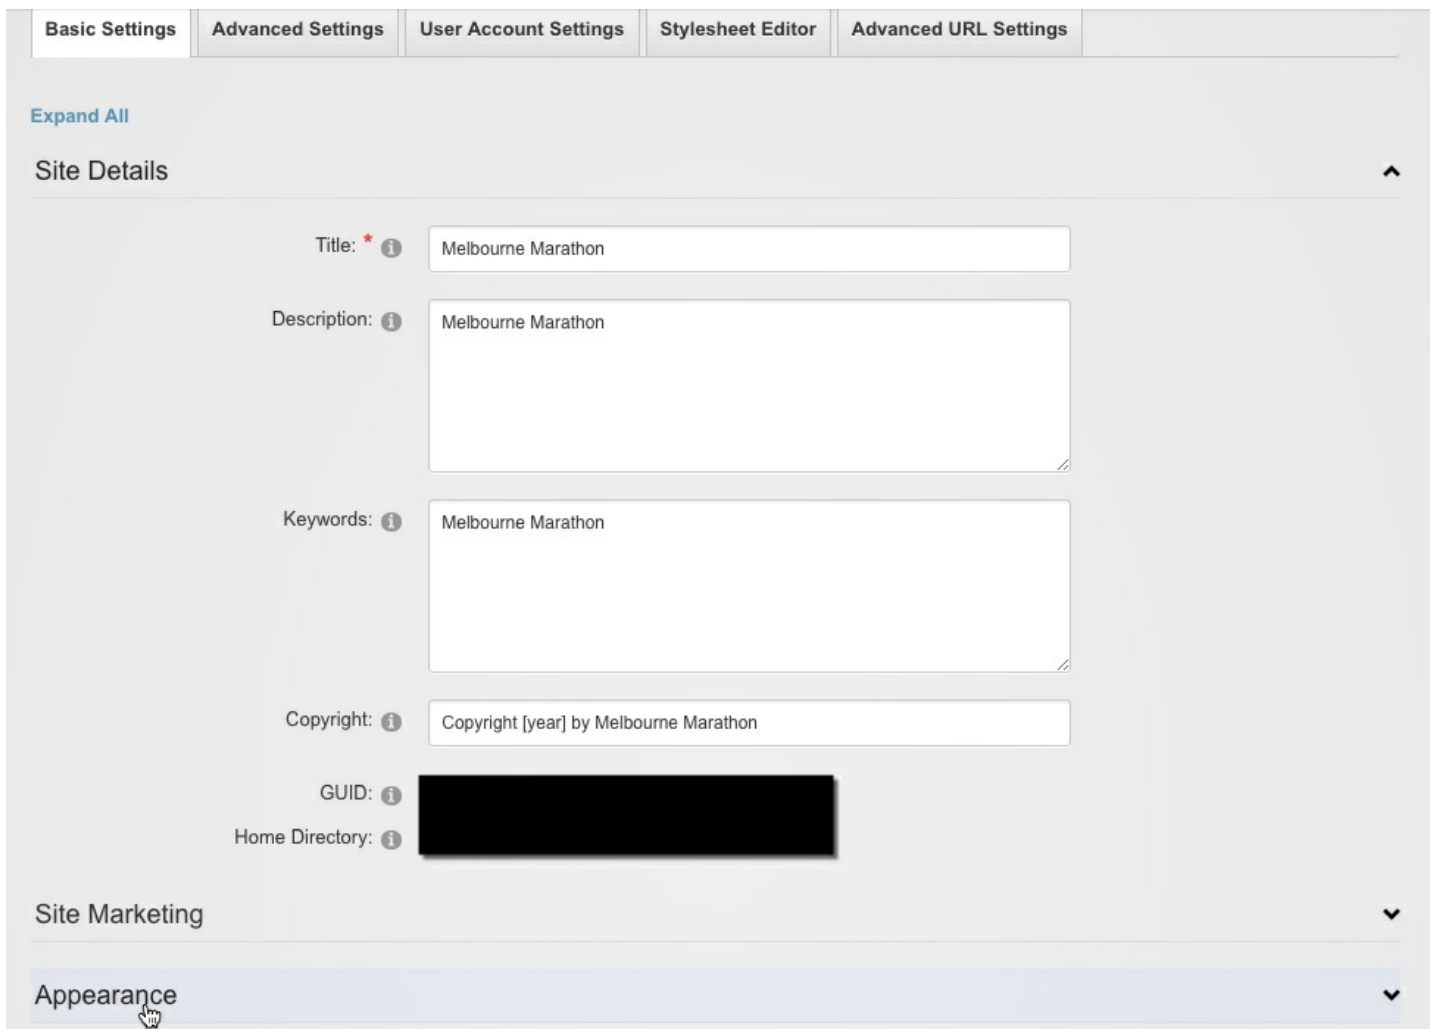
Basic Settings | Advanced Settings | User Account Settings | Stylesheet Editor | Advanced URL Settings

Expand All

Site Details

Title: *

Melbourne Marathon

Description:

Melbourne Marathon

Keywords:

Melbourne Marathon

Copyright:

Copyright [year] by Melbourne Marathon

GUID:

Home Directory:

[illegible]

Site Marketing

Appearance